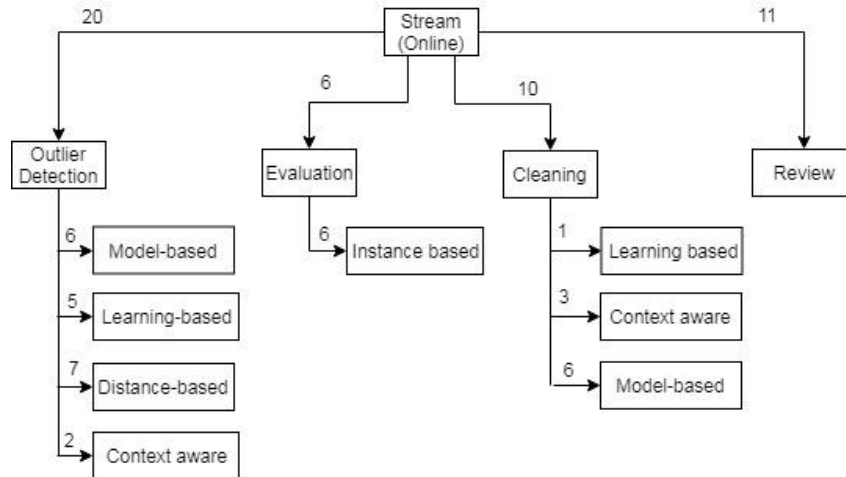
Stream (Online)

20

Outlier Detection

6
Model-based

5
Learning-based

7
Distance-based

2
Context aware

6

Evaluation

6
Instance based

10

Cleaning

1
Learning based

3
Context aware

6
Model-based

11

Review